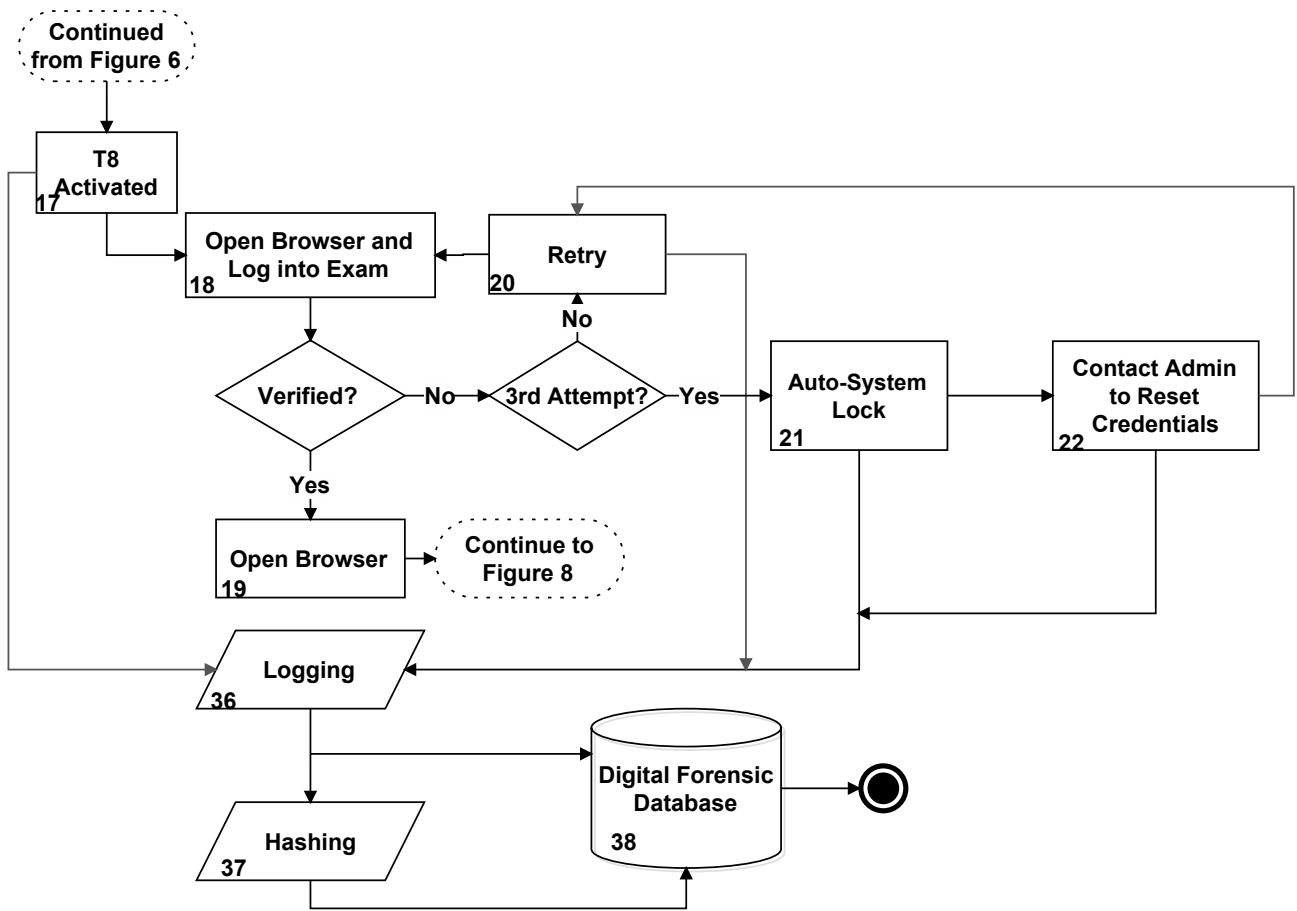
Continued from Figure 6

T8 Activated
17

Open Browser and Log into Exam
18

Retry
20

No

Verified?

No

3rd Attempt?

Yes

Auto-System Lock
21

Contact Admin to Reset Credentials
22

Yes

Open Browser
19

Continue to Figure 8

Logging
36

Digital Forensic Database
38

Hashing
37